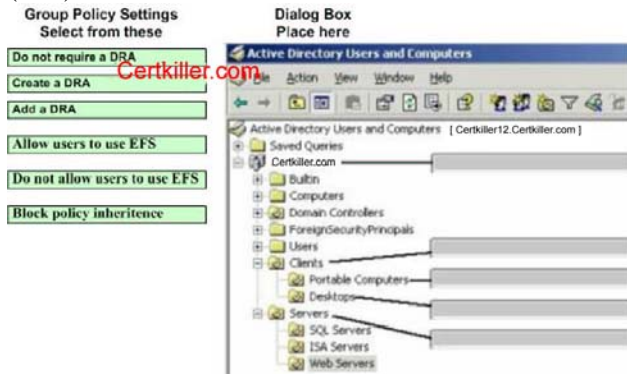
Group Policy Settings
Select from these

Dialog Box
Place here

Do not require a DRA

Create a DRA

Add a DRA

Allow users to use EFS

Do not allow users to use EFS

Block policy inheritence

Certkiller.com

Active Directory Users and Computers

File Action View Window Help

Active Directory Users and Computers [ Certkiller12.Certkiller.com ]
Saved Queries
Certkiller.com
Builtin
Computers
Domain Controllers
ForeignSecurityPrincipals
Users
Clients
Portable Computers
Desktops
Servers
SQL Servers
ISA Servers
Web Servers